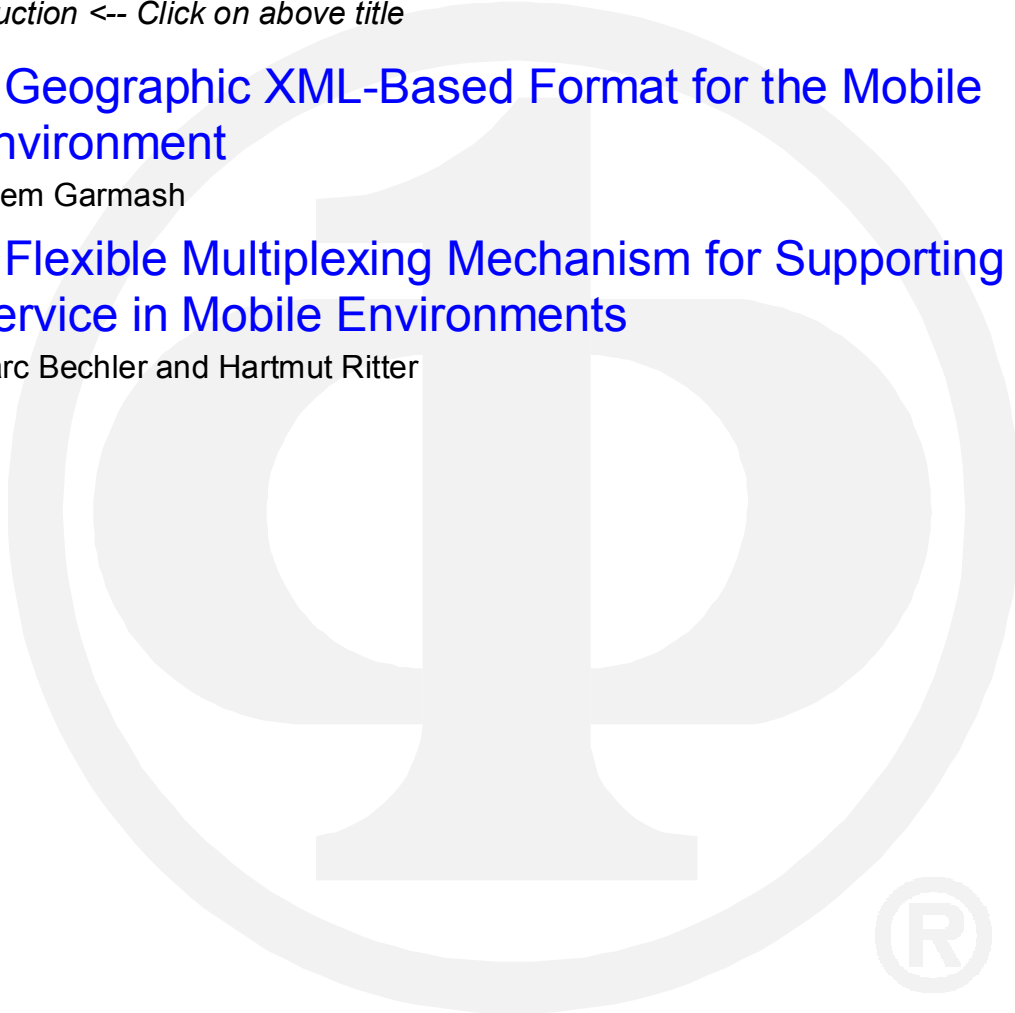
uction <-- Click on above title

Geographic XML-Based Format for the Mobile nvironment

em Garmash

Flexible Multiplexing Mechanism for Supporting ervice in Mobile Environments

arc Bechler and Hartmut Ritter

®